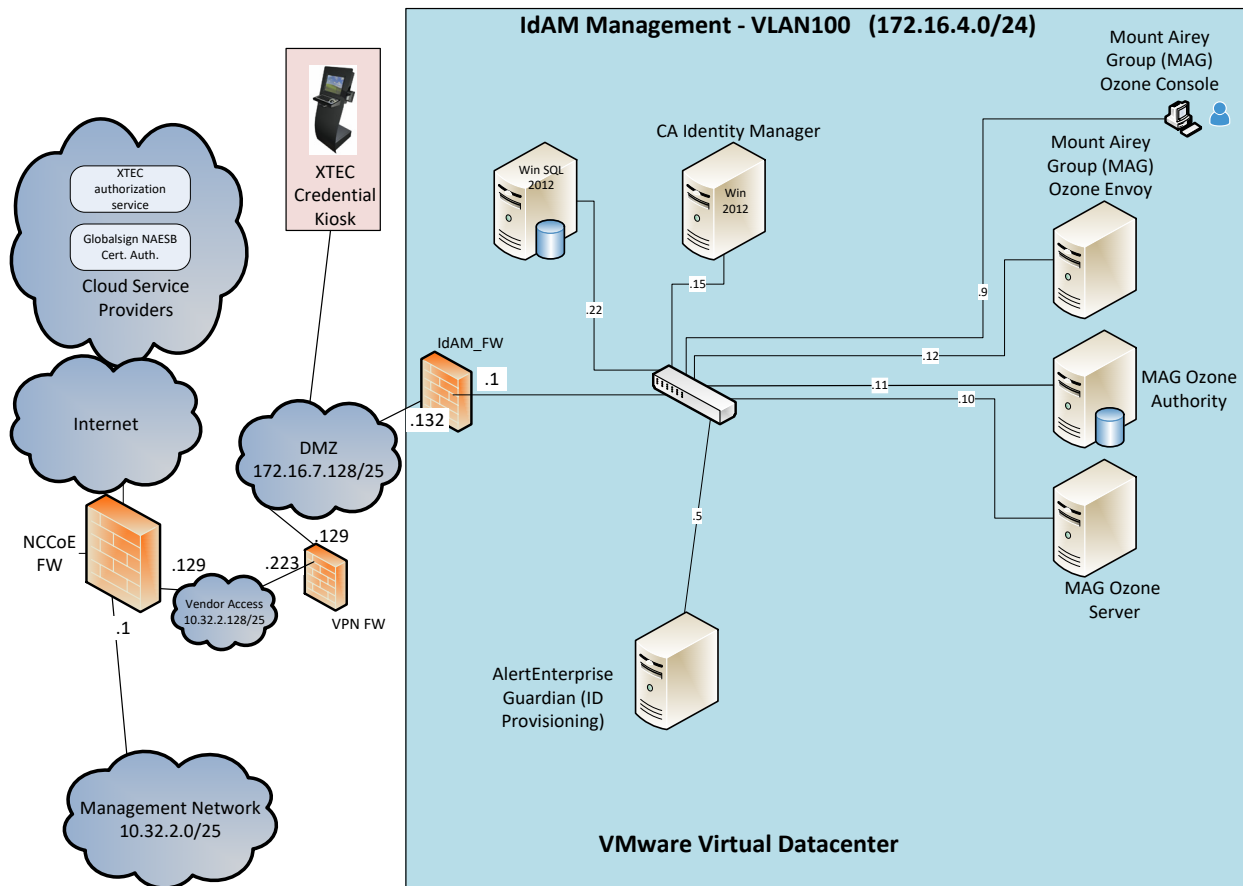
IdAM Management - VLAN100 (172.16.4.0/24)

XTEC authorization service

Globalsign NAESB Cert. Auth.

Cloud Service Providers

Internet

NCCoE FW

.129

.1

Vendor Access 10.32.2.128/25

.223

.129

VPN FW

Management Network 10.32.2.0/25

XTEC Credential Kiosk

DMZ 172.16.7.128/25

IdAM_FW

.1

.132

Win SQL 2012

CA Identity Manager

Win 2012

.22

.15

Mount Airey Group (MAG) Ozone Console

Mount Airey Group (MAG) Ozone Envoy

.9

.12

.11

.10

MAG Ozone Authority

MAG Ozone Server

.5

AlertEnterprise Guardian (ID Provisioning)

VMware Virtual Datacenter